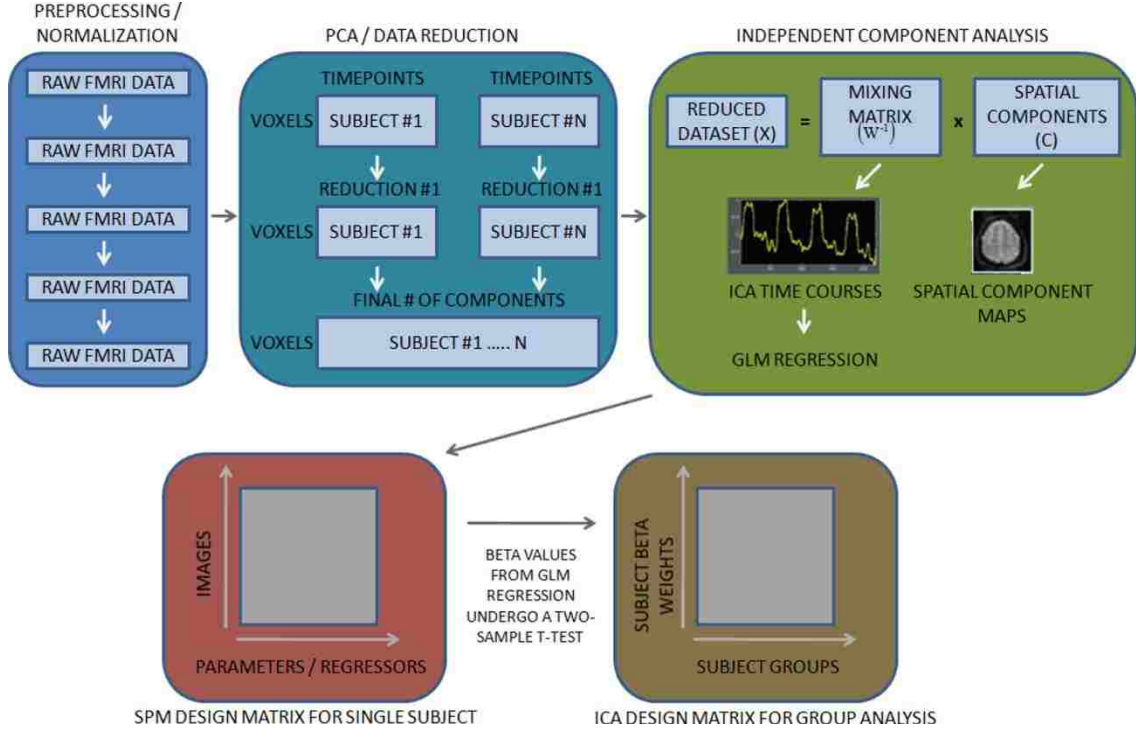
PREPROCESSING / NORMALIZATION

RAW FMRI DATA

RAW FMRI DATA

RAW FMRI DATA

RAW FMRI DATA

RAW FMRI DATA

PCA / DATA REDUCTION

TIMEPOINTS

TIMEPOINTS

VOXELS

SUBJECT #1

SUBJECT #N

REDUCTION #1

REDUCTION #1

VOXELS

SUBJECT #1

SUBJECT #N

FINAL # OF COMPONENTS

VOXELS

SUBJECT #1 ..... N

INDEPENDENT COMPONENT ANALYSIS

REDUCED DATASET (X)

=

MIXING MATRIX $(W^{-1})$

x

SPATIAL COMPONENTS (C)

ICA TIME COURSES

SPATIAL COMPONENT MAPS

GLM REGRESSION

IMAGES

PARAMETERS / REGRESSORS

SPM DESIGN MATRIX FOR SINGLE SUBJECT

BETA VALUES FROM GLM REGRESSION UNDERGO A TWO-SAMPLE T-TEST

SUBJECT BETA WEIGHTS

SUBJECT GROUPS

ICA DESIGN MATRIX FOR GROUP ANALYSIS